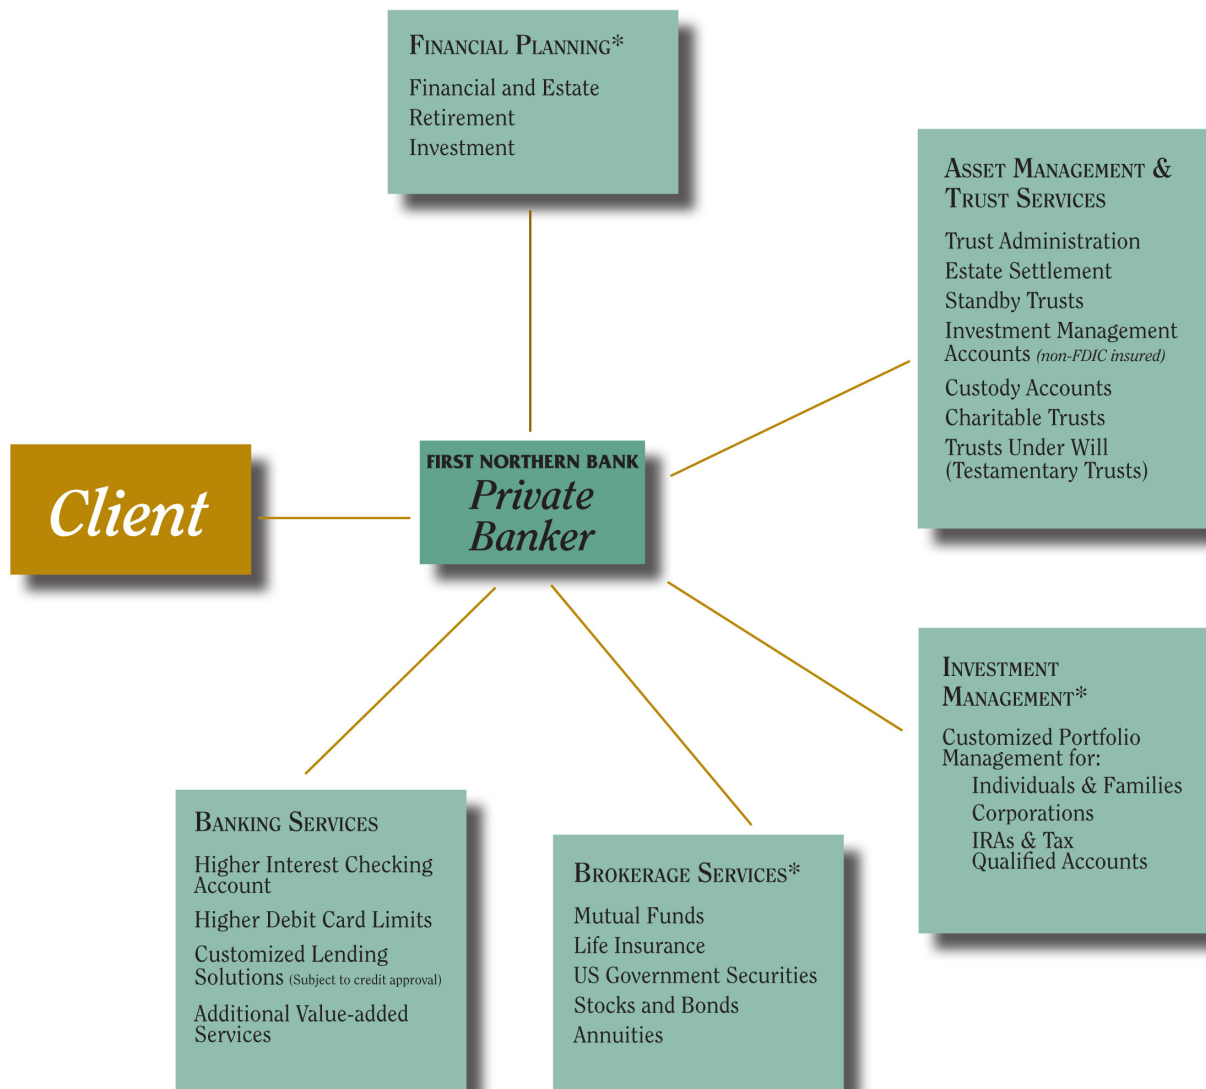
FINANCIAL PLANNING*

Financial and Estate
Retirement
Investment

ASSET MANAGEMENT & TRUST SERVICES

Trust Administration
Estate Settlement
Standby Trusts
Investment Management Accounts (non-FDIC insured)
Custody Accounts
Charitable Trusts
Trusts Under Will (Testamentary Trusts)

Client

FIRST NORTHERN BANK
Private Banker

INVESTMENT MANAGEMENT*

Customized Portfolio Management for:
Individuals & Families
Corporations
IRAs & Tax Qualified Accounts

BANKING SERVICES

Higher Interest Checking Account
Higher Debit Card Limits
Customized Lending Solutions (Subject to credit approval)
Additional Value-added Services

BROKERAGE SERVICES*

Mutual Funds
Life Insurance
US Government Securities
Stocks and Bonds
Annuities